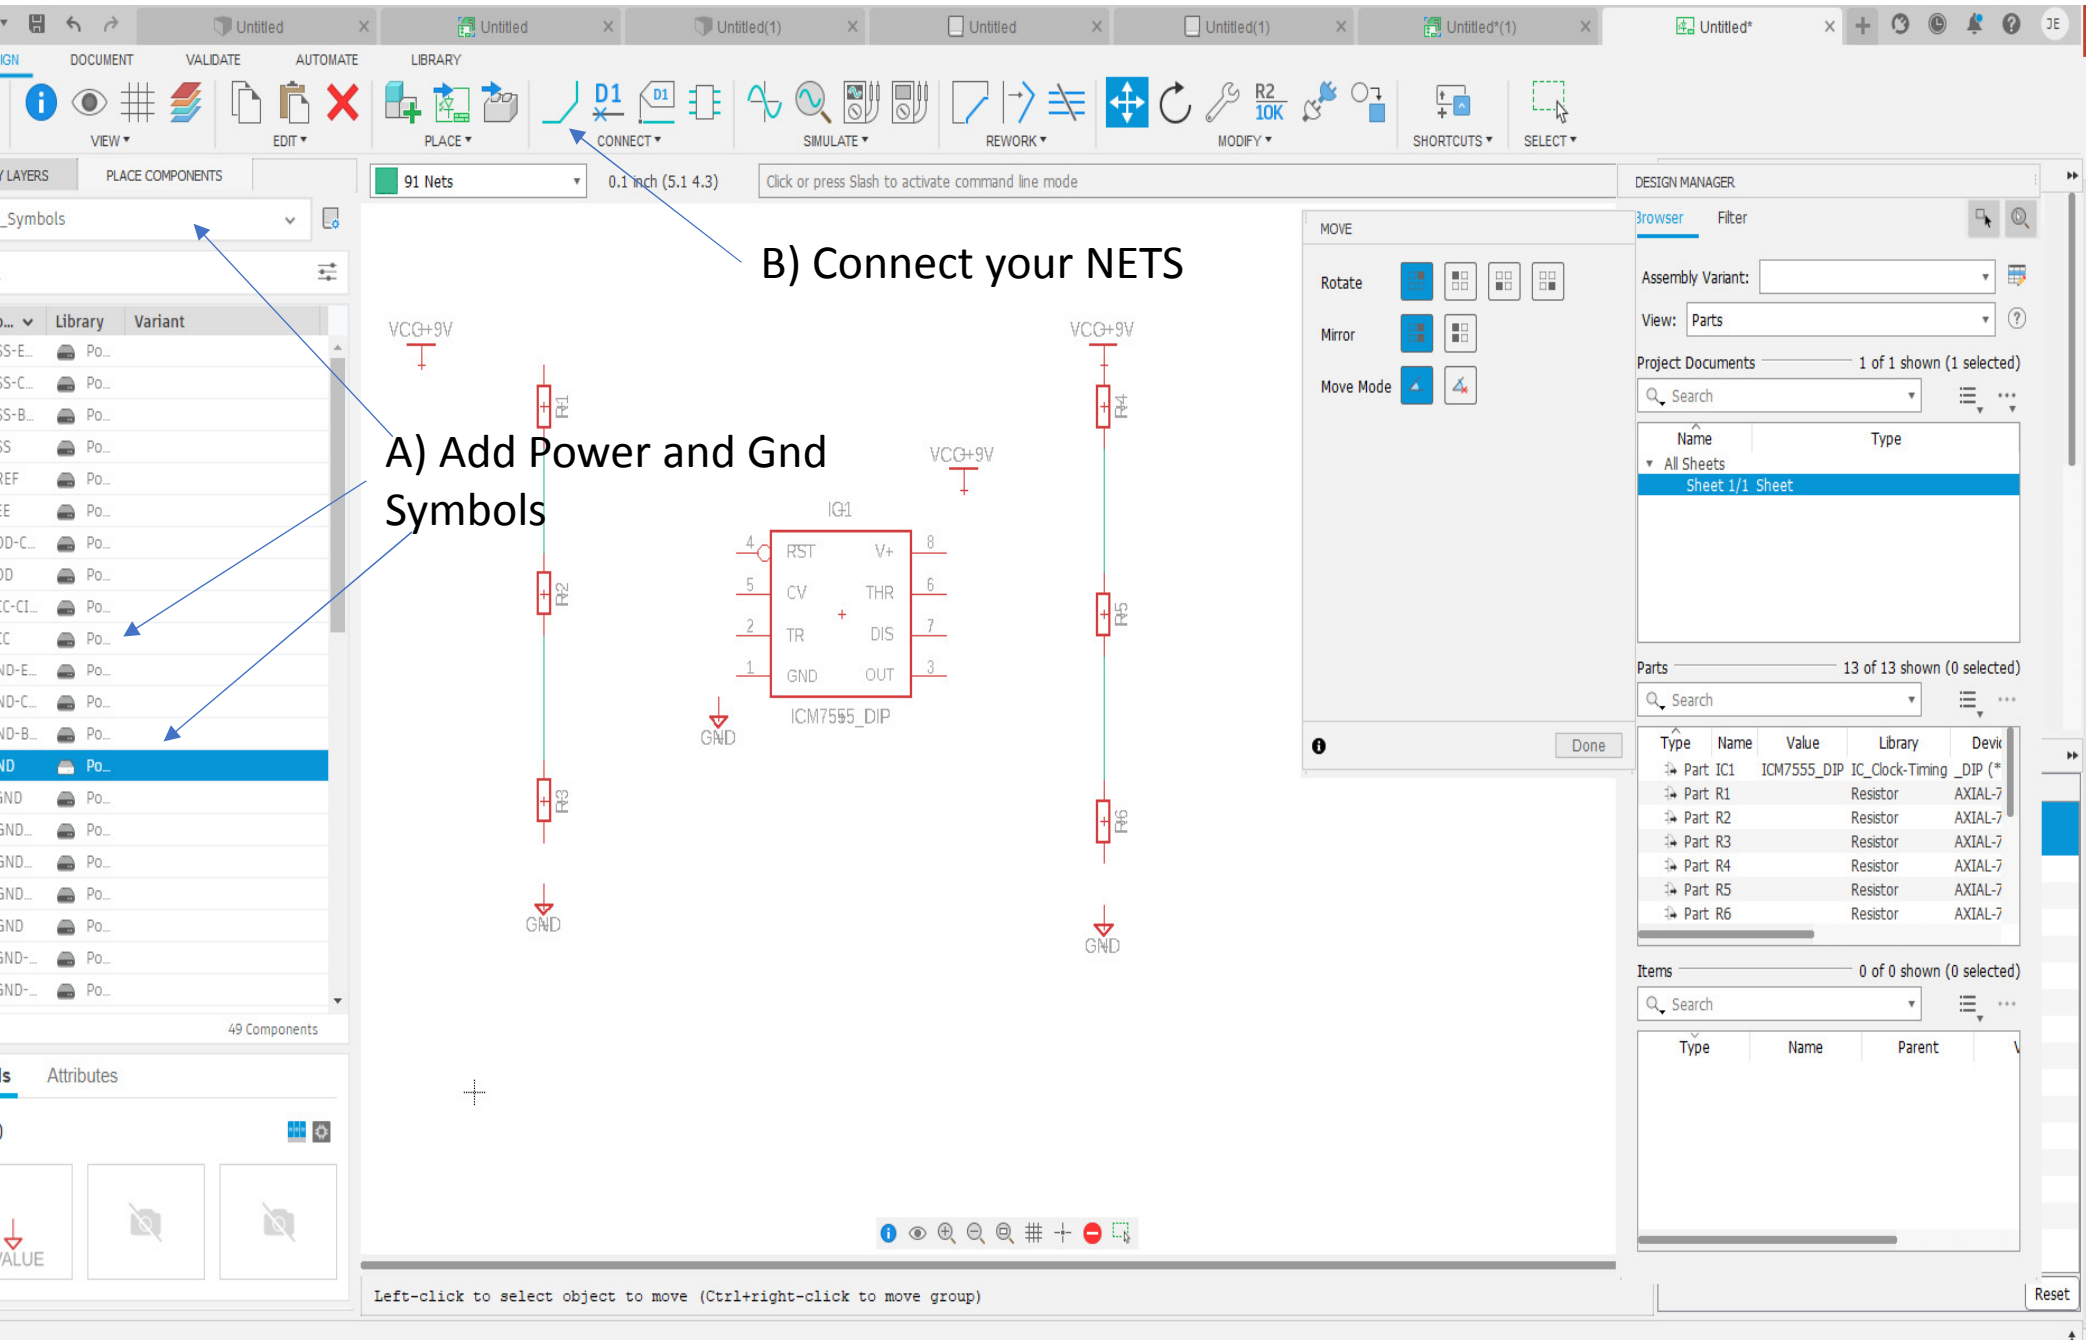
Untitled | Untitled | Untitled(1) | Untitled | Untitled(1) | Untitled*(1) | Untitled*

IGN DOCUMENT VALIDATE AUTOMATE LIBRARY

VIEW ▾ EDIT ▾ PLACE ▾ CONNECT ▾ SIMULATE ▾ REWORK ▾ MODIFY ▾ SHORTCUTS ▾ SELECT ▾

D1 R2 10K

LAYERS PLACE COMPONENTS

91 Nets 0.1 inch (5.1 4.3) Click or press Slash to activate command line mode

DESIGN MANAGER

_Symbols

Library Variant

SS-E... Po...
SS-C... Po...
SS-B... Po...
S Po...
REF Po...
E Po...
DD-C... Po...
DD Po...
C-CI... Po...
C Po...
ND-E... Po...
ND-C... Po...
ND-B... Po...
ND Po...
GND Po...
GND... Po...
GND... Po...
GND... Po...
GND Po...
GND-... Po...
GND-... Po...

49 Components

Attributes

ALUE

B) Connect your NETS

A) Add Power and Gnd Symbols

VCC+9V
VCC+9V
VCC+9V
R1 R2 R3 R4 R5 R6
IC1
RST V+ CV THR TR DIS GND OUT
4 5 2 1 8 6 7 3
ICM7555_DIP
GND GND GND

MOVE
Rotate
Mirror
Move Mode
Done

Browser Filter
Assembly Variant:
View: Parts
Project Documents 1 of 1 shown (1 selected)
Search
Name Type
All Sheets
Sheet 1/1 Sheet

Parts 13 of 13 shown (0 selected)
Search

| Type | Name | Value | Library | Devic |
|---|---|---|---|---|
| Part | IC1 | ICM7555_DIP | IC_Clock-Timing | _DIP (* |
| Part | R1 | | Resistor | AXIAL-7 |
| Part | R2 | | Resistor | AXIAL-7 |
| Part | R3 | | Resistor | AXIAL-7 |
| Part | R4 | | Resistor | AXIAL-7 |
| Part | R5 | | Resistor | AXIAL-7 |
| Part | R6 | | Resistor | AXIAL-7 |

Items 0 of 0 shown (0 selected)
Search
Type Name Parent

Left-click to select object to move (Ctrl+right-click to move group)

Reset